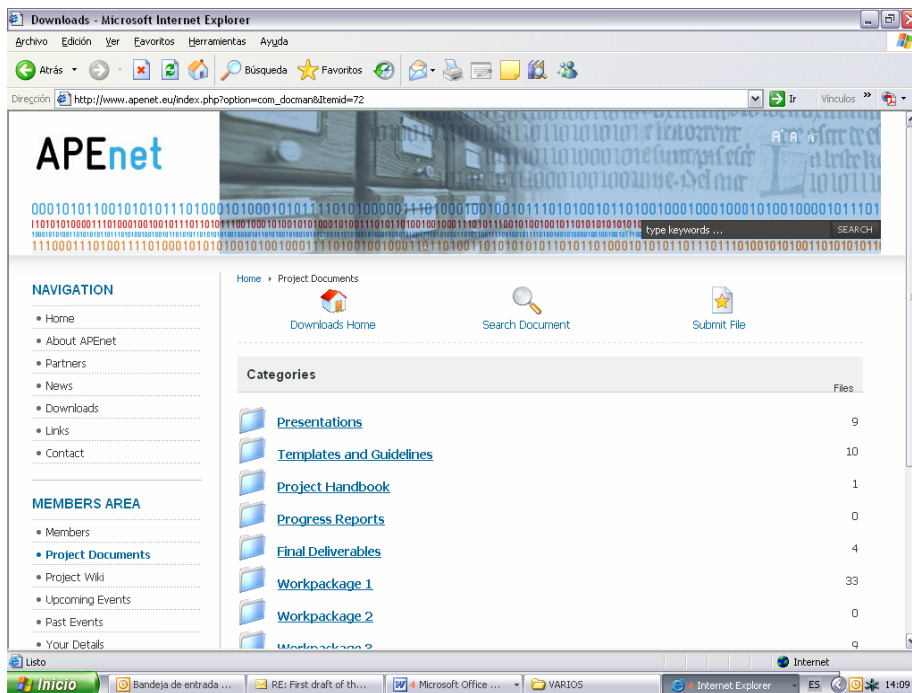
Downloads - Microsoft Internet Explorer

Archivo Edición Ver Favoritos Herramientas Ayuda

Atrás Búsqueda Favoritos

Dirección http://www.apenet.eu/index.php?option=com_docman&Itemid=72 Ir Vínculos

APEnet

A A A

type keywords ... SEARCH

NAVIGATION

• Home
• About APEnet
• Partners
• News
• Downloads
• Links
• Contact

MEMBERS AREA

• Members
• Project Documents
• Project Wiki
• Upcoming Events
• Past Events
• Your Details

Home ▸ Project Documents

Downloads Home Search Document Submit File

Categories

Files

| | |
|---|---|
| Presentations | 9 |
| Templates and Guidelines | 10 |
| Project Handbook | 1 |
| Progress Reports | 0 |
| Final Deliverables | 4 |
| Workpackage 1 | 33 |
| Workpackage 2 | 0 |
| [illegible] | 9 |

Listo Internet

Inicio Bandeja de entrada ... RE: First draft of th... 4 Microsoft Office ... VARIOS 4 Internet Explorer ES 14:09